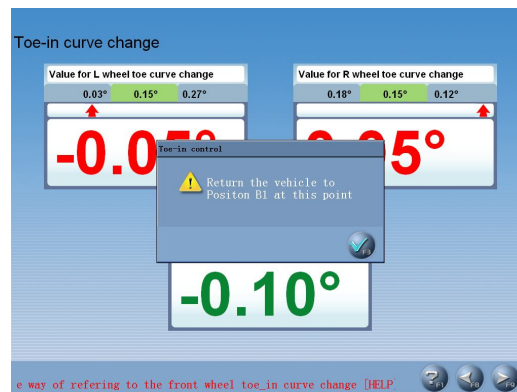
Toe-in curve change

Value for L wheel toe curve change

0.03° 0.15° 0.27°

-0.0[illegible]°

Value for R wheel toe curve change

0.18° 0.15° 0.12°

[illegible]5°

Toe-in control

Return the vehicle to Positon B1 at this point

-0.10°

e way of refering to the front wheel toe_in curve change [HELP

F1 F8 F9